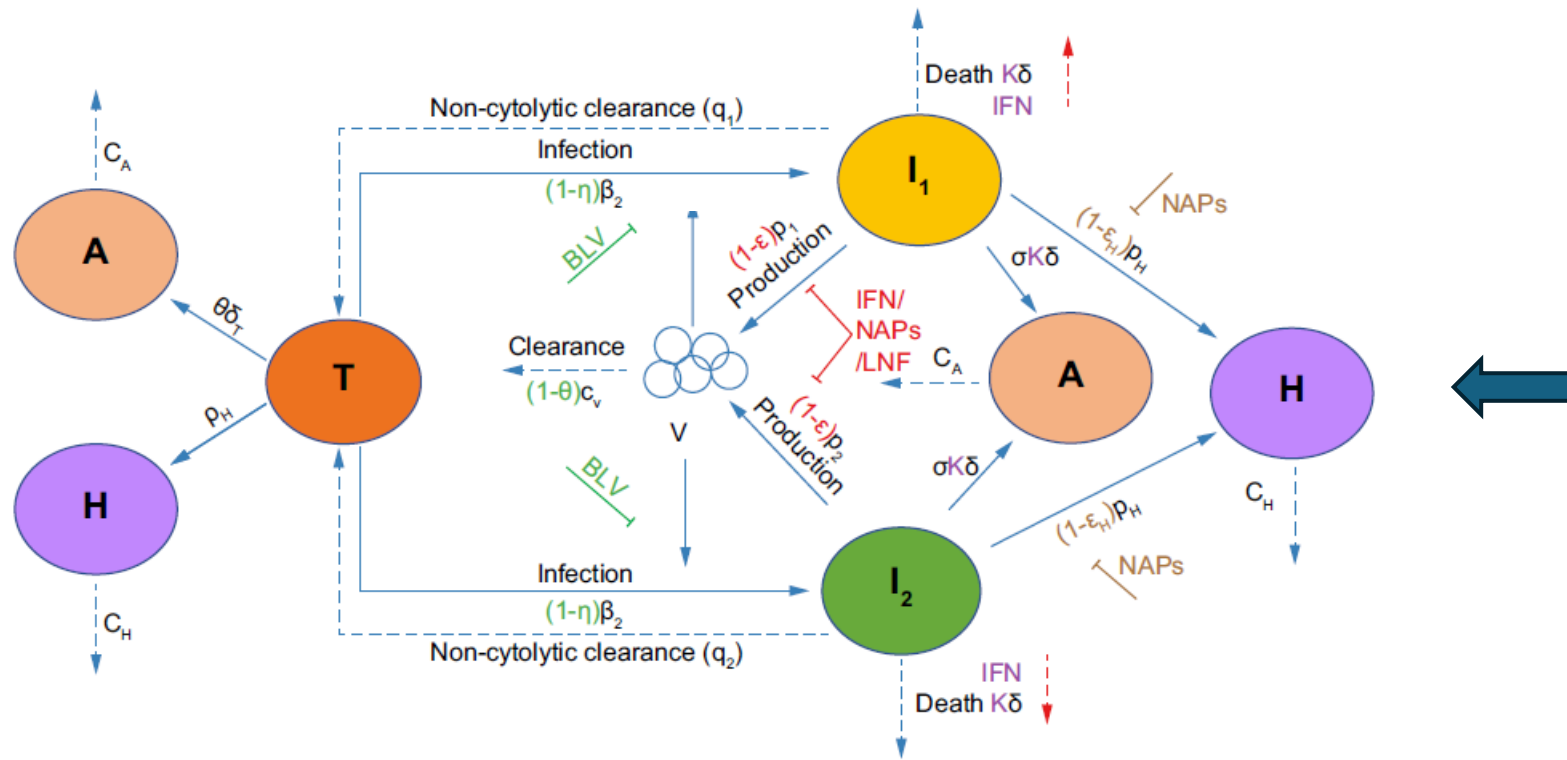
Death $K\delta$
IFN

Non-cytolytic clearance ($q_1$)

$C_A$

Infection

$(1-\eta)\beta_2$

$I_1$

NAPs

A

BLV

$(1-\varepsilon)p_1$
Production

$(1-\varepsilon_H)p_H$

$\sigma K\delta$

$\theta\delta_T$

IFN/
NAPs
/LNF

Clearance

T

$C_A$

A

H

$\rho_H$

$(1-\theta)c_v$

V

$(1-\varepsilon)p_2$
Production

H

BLV

$\sigma K\delta$

$C_H$

$(1-\varepsilon_H)p_H$

Infection

NAPs

$C_H$

$(1-\eta)\beta_2$

$I_2$

Non-cytolytic clearance ($q_2$)

IFN
Death $K\delta$